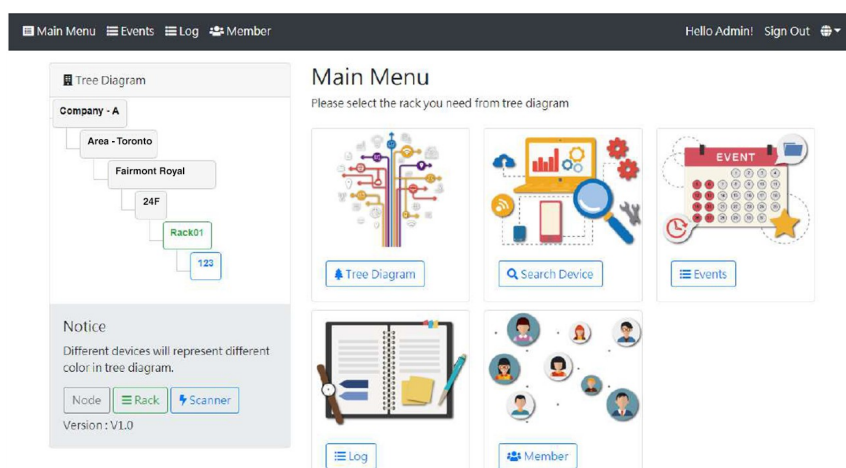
Main Menu Events Log Member

Hello Admin! Sign Out

Tree Diagram

Company - A

Area - Toronto

Fairmont Royal

24F

Rack01

123

Notice

Different devices will represent different color in tree diagram.

Node Rack Scanner

Version : V1.0

Main Menu

Please select the rack you need from tree diagram

Tree Diagram

Search Device

EVENT

Events

Log

Member